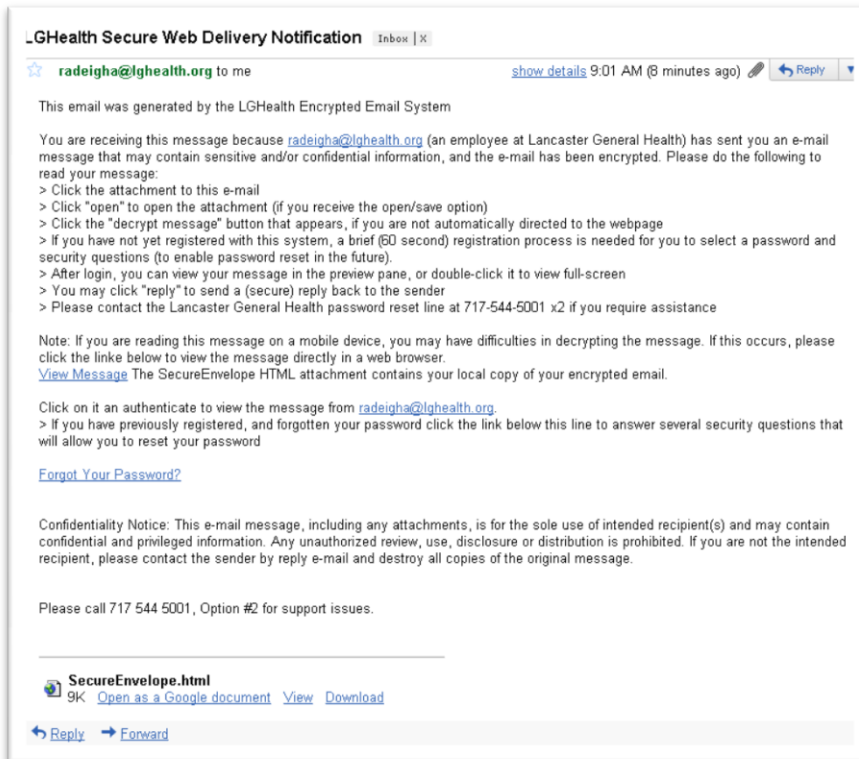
LGHealth Secure Web Delivery Notification Inbox | X

radeigha@lghealth.org to me

show details 9:01 AM (8 minutes ago) Reply

This email was generated by the LGHealth Encrypted Email System

You are receiving this message because radeigha@lghealth.org (an employee at Lancaster General Health) has sent you an e-mail message that may contain sensitive and/or confidential information, and the e-mail has been encrypted. Please do the following to read your message:
> Click the attachment to this e-mail
> Click "open" to open the attachment (if you receive the open/save option)
> Click the "decrypt message" button that appears, if you are not automatically directed to the webpage
> If you have not yet registered with this system, a brief (60 second) registration process is needed for you to select a password and security questions (to enable password reset in the future).
> After login, you can view your message in the preview pane, or double-click it to view full-screen
> You may click "reply" to send a (secure) reply back to the sender
> Please contact the Lancaster General Health password reset line at 717-544-5001 x2 if you require assistance

Note: If you are reading this message on a mobile device, you may have difficulties in decrypting the message. If this occurs, please click the linke below to view the message directly in a web browser.
View Message The SecureEnvelope HTML attachment contains your local copy of your encrypted email.

Click on it an authenticate to view the message from radeigha@lghealth.org.
> If you have previously registered, and forgotten your password click the link below this line to answer several security questions that will allow you to reset your password

Forgot Your Password?

Confidentiality Notice: This e-mail message, including any attachments, is for the sole use of intended recipient(s) and may contain confidential and privileged information. Any unauthorized review, use, disclosure or distribution is prohibited. If you are not the intended recipient, please contact the sender by reply e-mail and destroy all copies of the original message.

Please call 717 544 5001, Option #2 for support issues.

SecureEnvelope.html
9K Open as a Google document View Download

Reply Forward